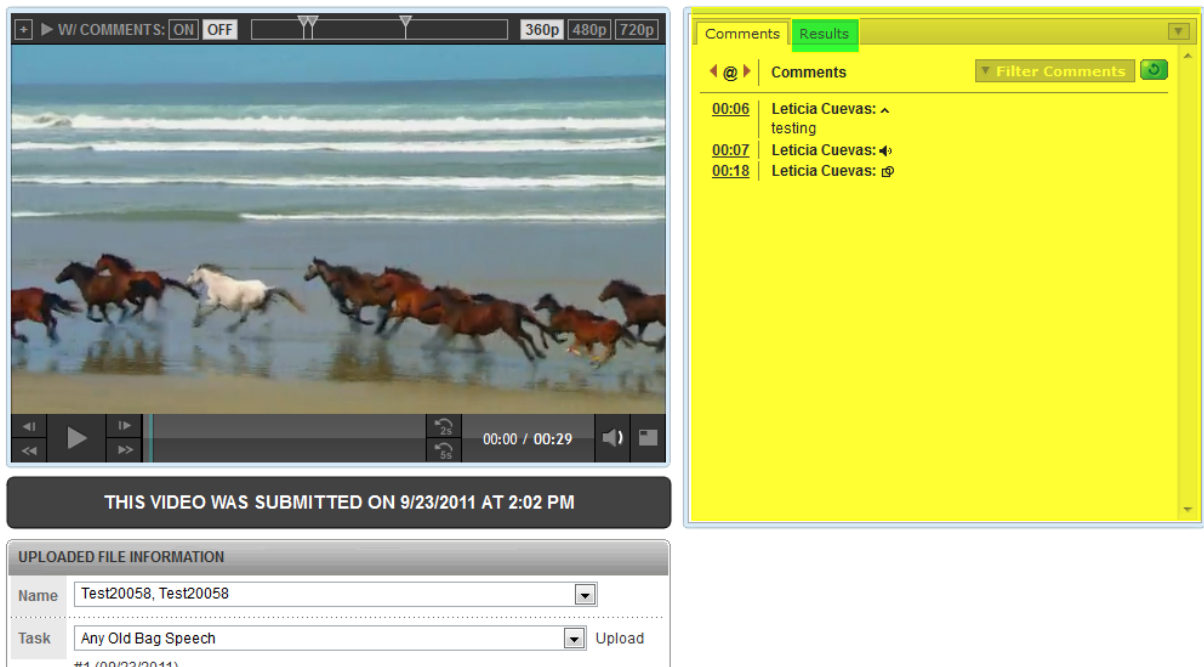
+ ▶ W/ COMMENTS: ON OFF 360p 480p 720p

2s
5s
00:00 / 00:29

THIS VIDEO WAS SUBMITTED ON 9/23/2011 AT 2:02 PM

UPLOADED FILE INFORMATION

Name Test20058, Test20058

Task Any Old Bag Speech Upload

#1 (09/23/2011)

Comments Results

@ Comments Filter Comments

00:06 Leticia Cuevas:
testing
00:07 Leticia Cuevas:
00:18 Leticia Cuevas: